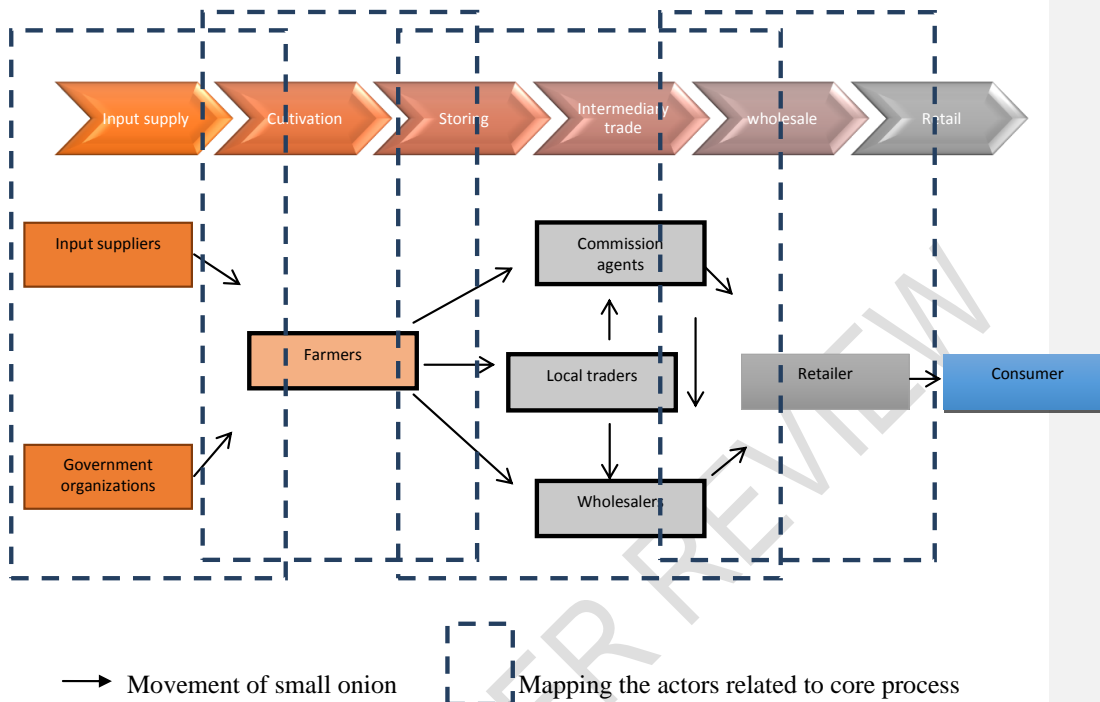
Input supply
Cultivation
Storing
Intermediary trade
wholesale
Retail

Input suppliers
Government organizations
Farmers
Commission agents
Local traders
Wholesalers
Retailer
Consumer

ER REVIEW

Movement of small onion
Mapping the actors related to core process